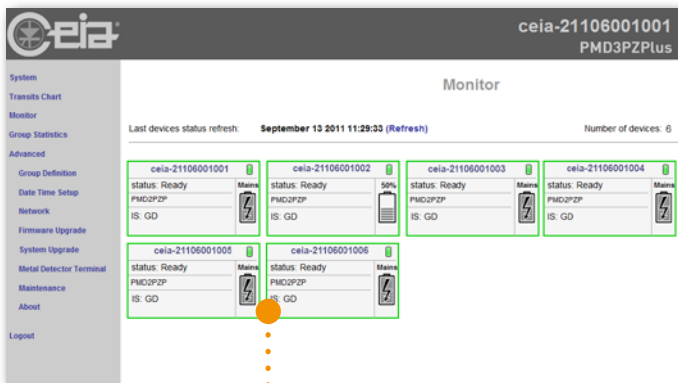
ceia®

ceia-21106001001
PMD3PZPlus

System
Transits Chart
Monitor
Group Statistics
Advanced
Group Definition
Date Time Setup
Network
Firmware Upgrade
System Upgrade
Metal Detector Terminal
Maintenance
About

Logout

Monitor

Last devices status refresh: September 13 2011 11:29:33 (Refresh)

Number of devices: 6

ceia-21106001001
status: Ready
PMD2PZP
IS: GD
Mains

ceia-21106001002
status: Ready
PMD2PZP
IS: GD
50%

ceia-21106001003
status: Ready
PMD2PZP
IS: GD
Mains

ceia-21106001004
status: Ready
PMD2PZP
IS: GD
Mains

ceia-21106001005
status: Ready
PMD2PZP
IS: GD
Mains

ceia-21106001006
status: Ready
PMD2PZP
IS: GD
Mains